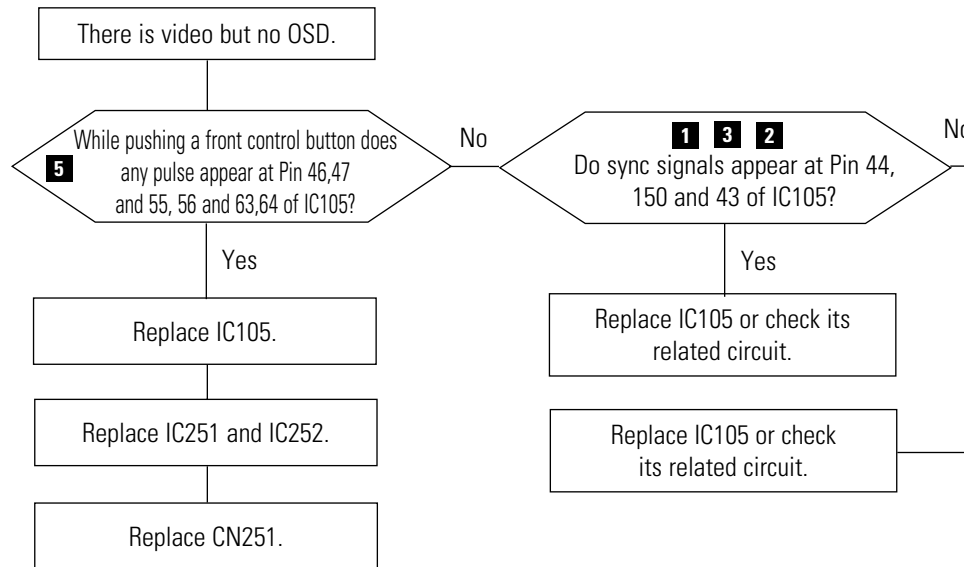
There is video but no OSD.

5 While pushing a front control button does any pulse appear at Pin 46,47 and 55, 56 and 63,64 of IC105?

No

1 3 2 Do sync signals appear at Pin 44, 150 and 43 of IC105?

No

Yes

Yes

Replace IC105.

Replace IC105 or check its related circuit.

Replace IC251 and IC252.

Replace IC105 or check its related circuit.

Replace CN251.